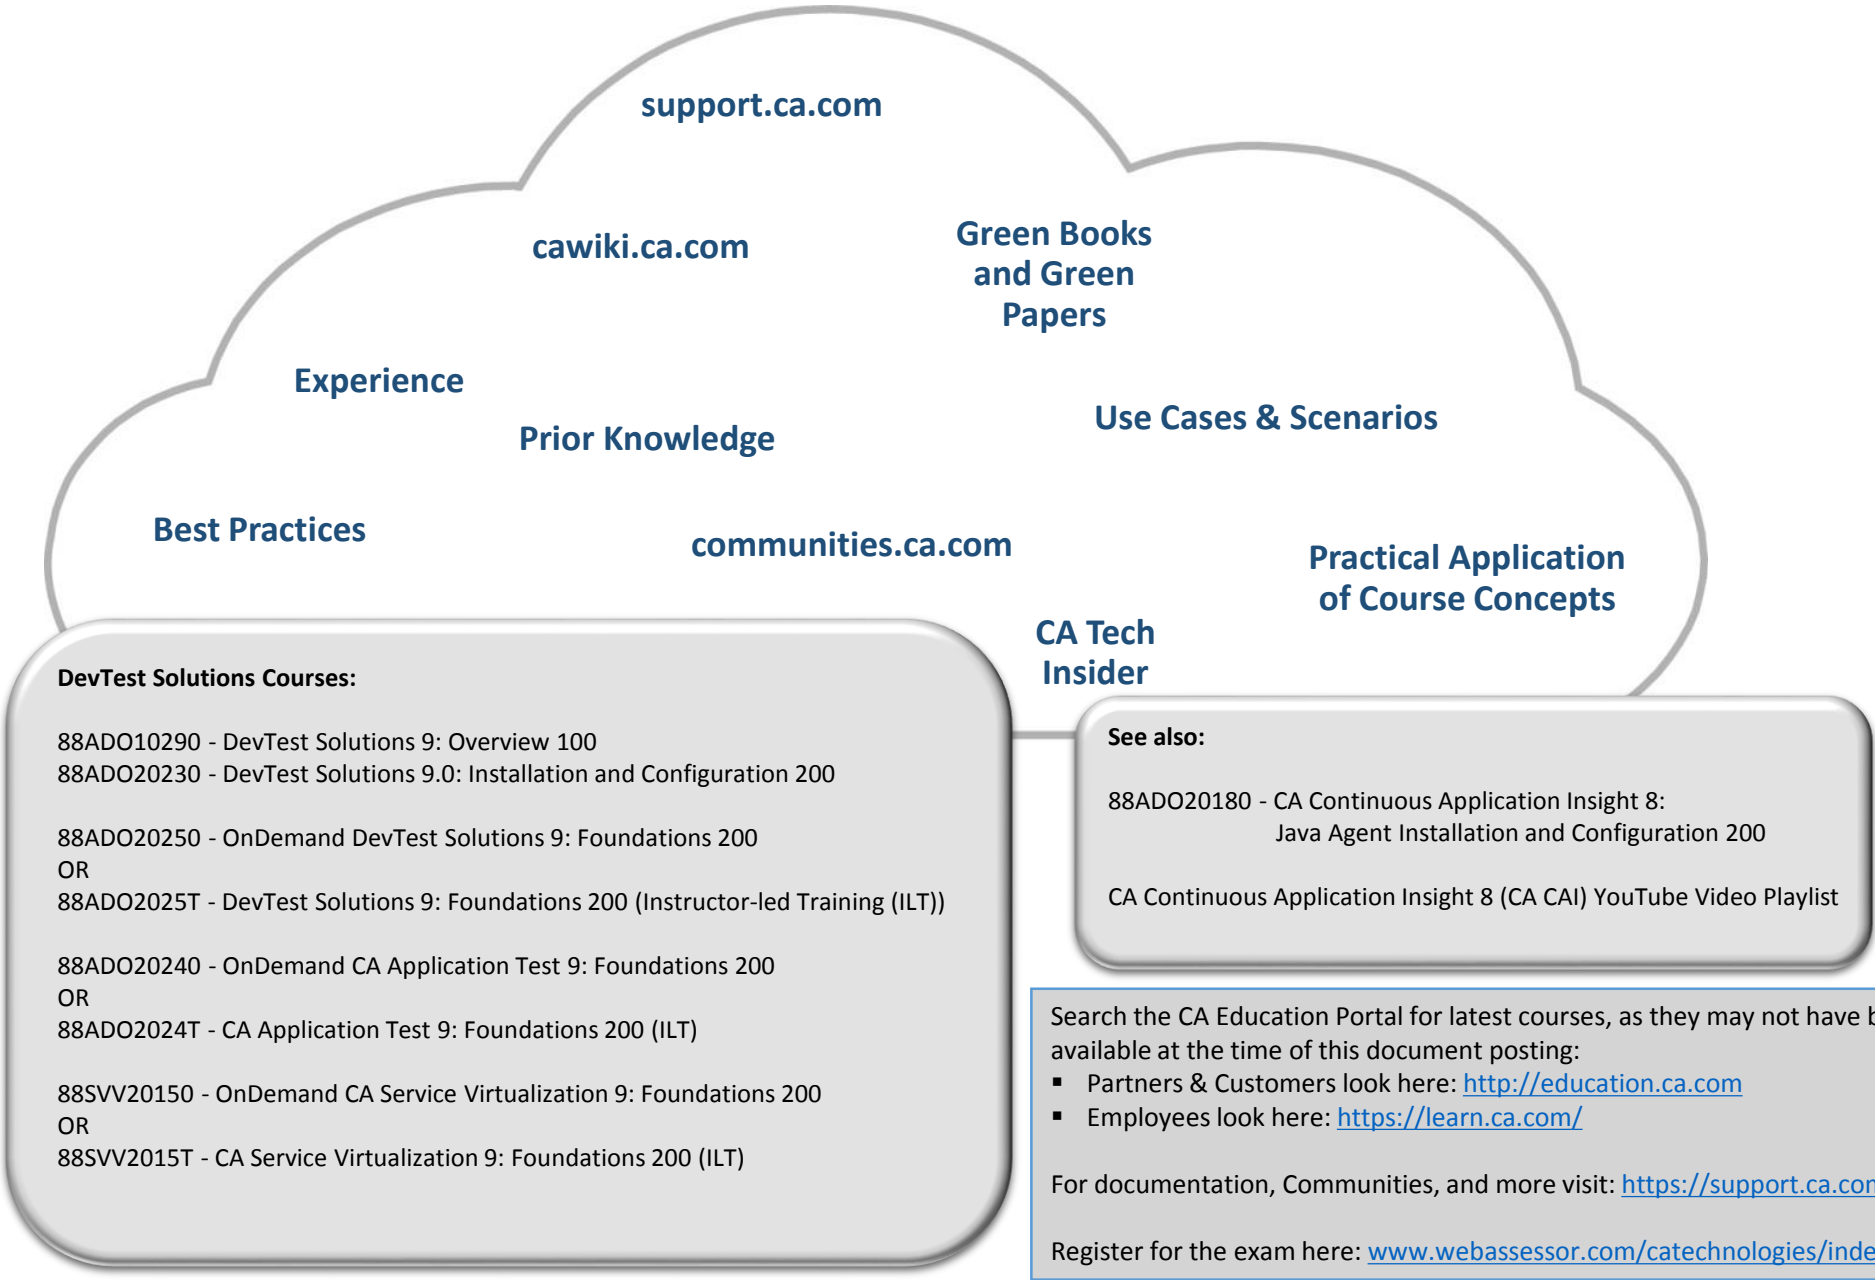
support.ca.com

cawiki.ca.com

Green Books and Green Papers

Experience

Prior Knowledge

Use Cases & Scenarios

Best Practices

communities.ca.com

Practical Application of Course Concepts

CA Tech Insider

DevTest Solutions Courses:

88ADO10290 - DevTest Solutions 9: Overview 100
88ADO20230 - DevTest Solutions 9.0: Installation and Configuration 200

88ADO20250 - OnDemand DevTest Solutions 9: Foundations 200
OR
88ADO2025T - DevTest Solutions 9: Foundations 200 (Instructor-led Training (ILT))

88ADO20240 - OnDemand CA Application Test 9: Foundations 200
OR
88ADO2024T - CA Application Test 9: Foundations 200 (ILT)

88SVV20150 - OnDemand CA Service Virtualization 9: Foundations 200
OR
88SVV2015T - CA Service Virtualization 9: Foundations 200 (ILT)

See also:

88ADO20180 - CA Continuous Application Insight 8: Java Agent Installation and Configuration 200

CA Continuous Application Insight 8 (CA CAI) YouTube Video Playlist

Search the CA Education Portal for latest courses, as they may not have b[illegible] available at the time of this document posting:
▪ Partners & Customers look here: http://education.ca.com
▪ Employees look here: https://learn.ca.com/

For documentation, Communities, and more visit: https://support.ca.co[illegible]

Register for the exam here: www.webassessor.com/catechnologies/inde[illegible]